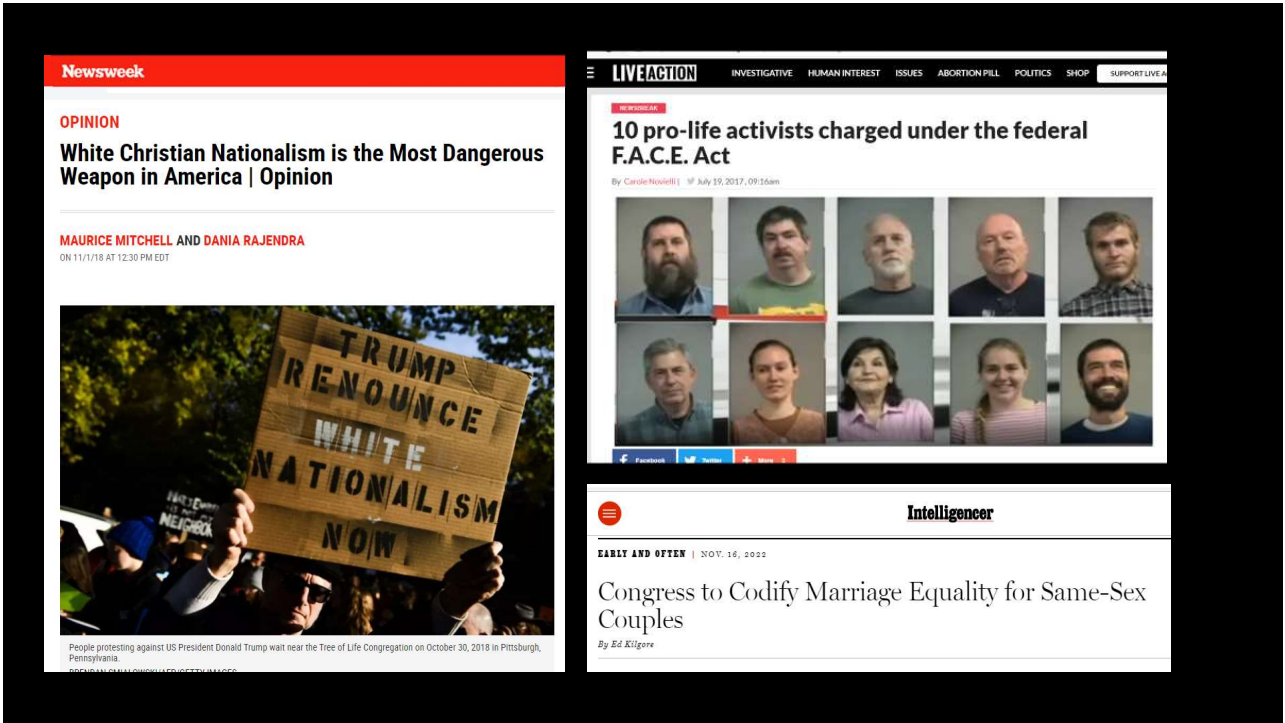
Newsweek

OPINION

White Christian Nationalism is the Most Dangerous Weapon in America | Opinion

MAURICE MITCHELL AND DANIA RAJENDRA
ON 11/1/18 AT 12:30 PM EDT

TRUMP RENOUNCE WHITE NATIONALISM NOW

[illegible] NEIGHBOR

People protesting against US President Donald Trump wait near the Tree of Life Congregation on October 30, 2018 in Pittsburgh, Pennsylvania.

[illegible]

LIVEACTION INVESTIGATIVE HUMAN INTEREST ISSUES ABORTION PILL POLITICS SHOP SUPPORT LIVE A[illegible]

NEWSBREAK

10 pro-life activists charged under the federal F.A.C.E. Act

By Carole Novielli | July 19, 2017, 09:16am

Facebook Twitter More

Intelligencer

EARLY AND OFTEN | NOV. 16, 2022

Congress to Codify Marriage Equality for Same-Sex Couples

By Ed Kilgore